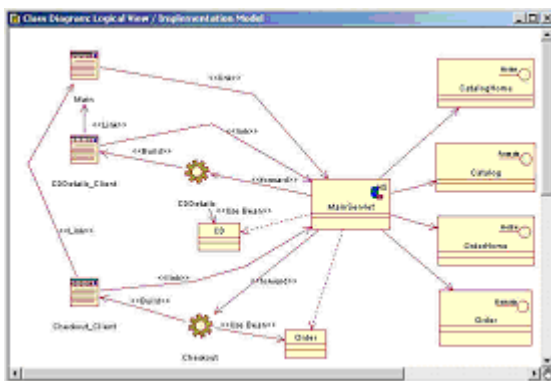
Class Diagram: Logical View / Implementation Model

Main

<<Link>>

<<Link>>

<<Link>>

<<Build>>

CDDetails_Client

<<Forward>>

CDDetails

<<Use Bean>>

CD

MainServlet

CatalogHome

Catalog

OrderHome

Order

<<Link>>

<<Link>>

<<Build>>

<<Forward>>

Checkout_Client

<<Use Bean>>

Checkout

Order